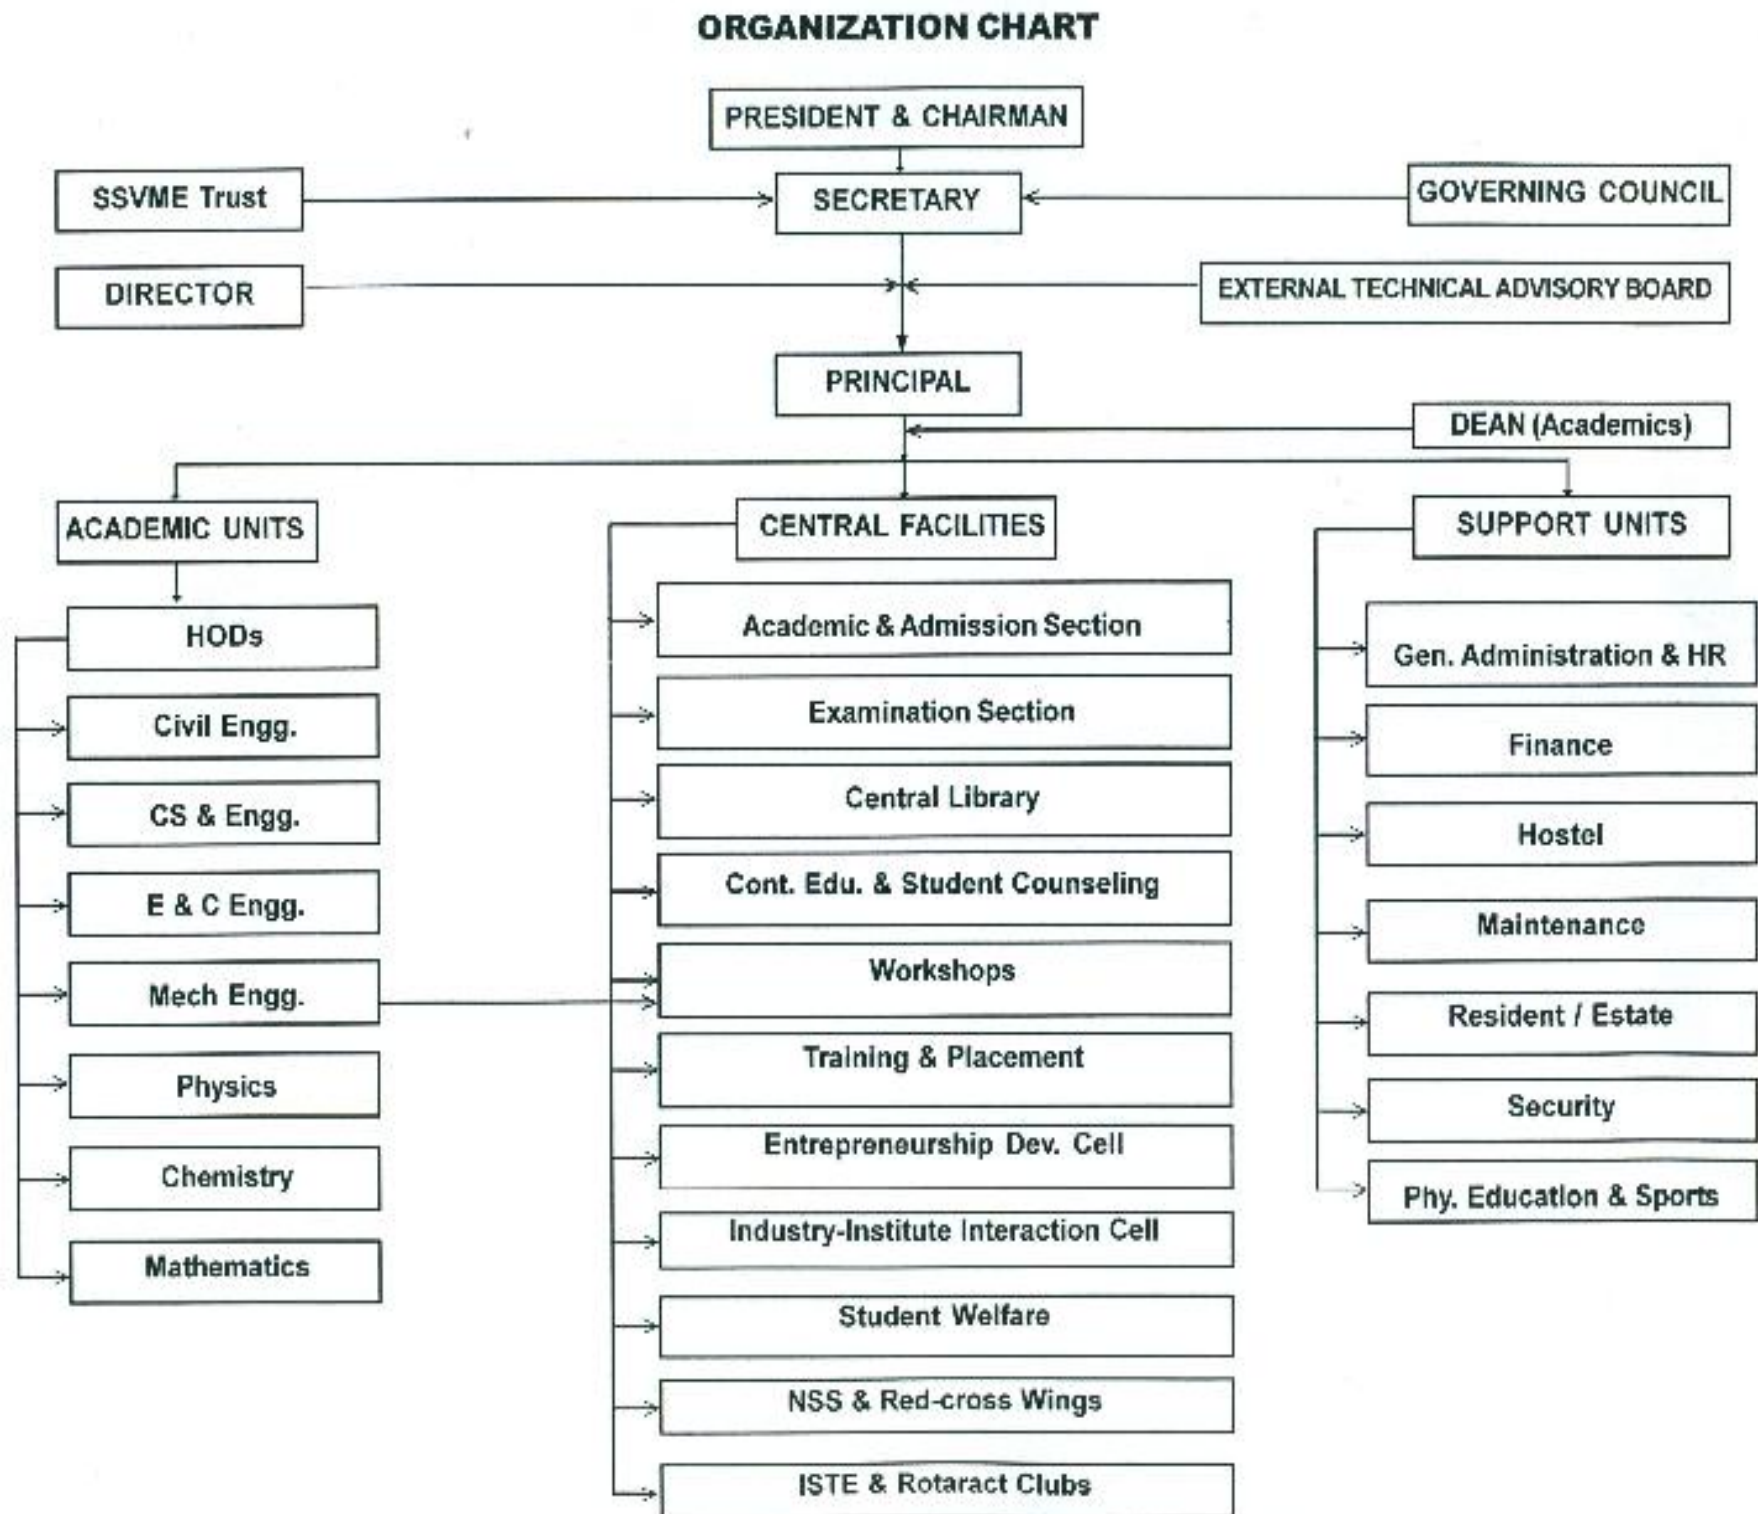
ORGANIZATION CHART

PRESIDENT & CHAIRMAN

SSVME Trust

SECRETARY

GOVERNING COUNCIL

DIRECTOR

EXTERNAL TECHNICAL ADVISORY BOARD

PRINCIPAL

DEAN (Academics)

ACADEMIC UNITS

HODs

Civil Engg.

CS & Engg.

E & C Engg.

Mech Engg.

Physics

Chemistry

Mathematics

CENTRAL FACILITIES

Academic & Admission Section

Examination Section

Central Library

Cont. Edu. & Student Counseling

Workshops

Training & Placement

Entrepreneurship Dev. Cell

Industry-Institute Interaction Cell

Student Welfare

NSS & Red-cross Wings

ISTE & Rotaract Clubs

SUPPORT UNITS

Gen. Administration & HR

Finance

Hostel

Maintenance

Resident / Estate

Security

Phy. Education & Sports